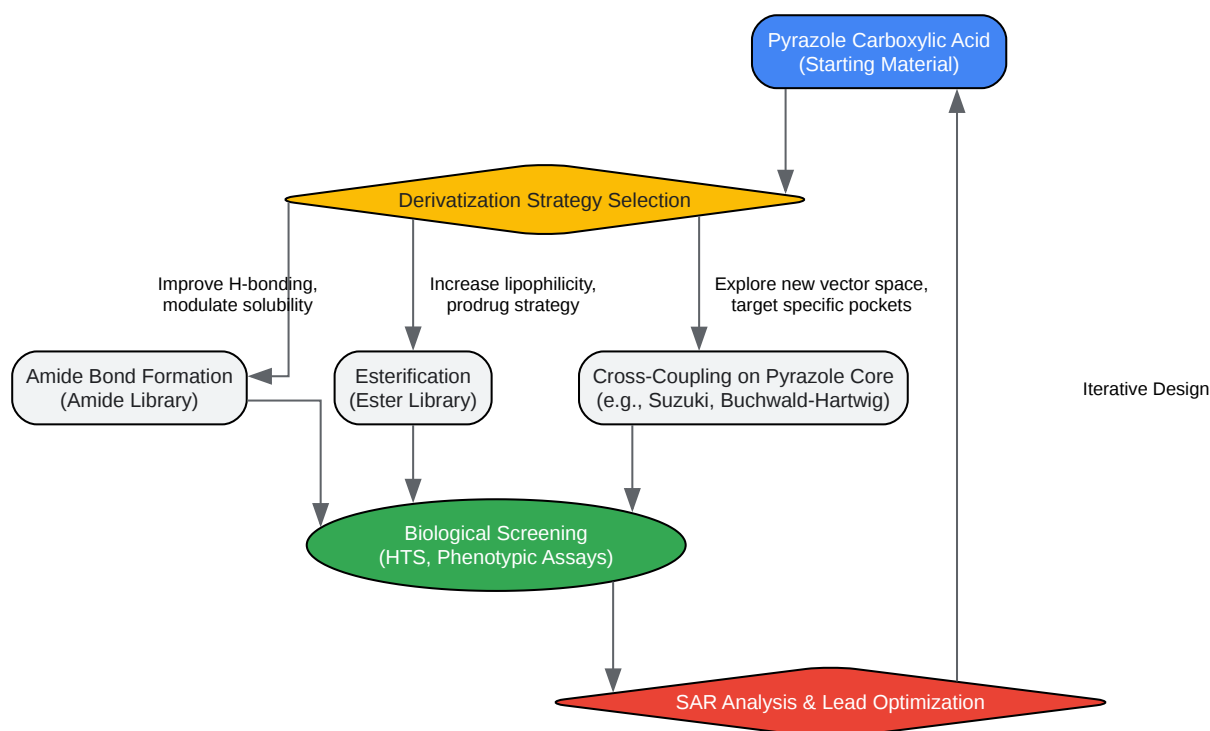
Pyrazole Carboxylic Acid
(Starting Material)

Derivatization Strategy Selection

Improve H-bonding, modulate solubility

Increase lipophilicity, prodrug strategy

Explore new vector space, target specific pockets

Amide Bond Formation
(Amide Library)

Esterification
(Ester Library)

Cross-Coupling on Pyrazole Core
(e.g., Suzuki, Buchwald-Hartwig)

Iterative Design

Biological Screening
(HTS, Phenotypic Assays)

SAR Analysis & Lead Optimization